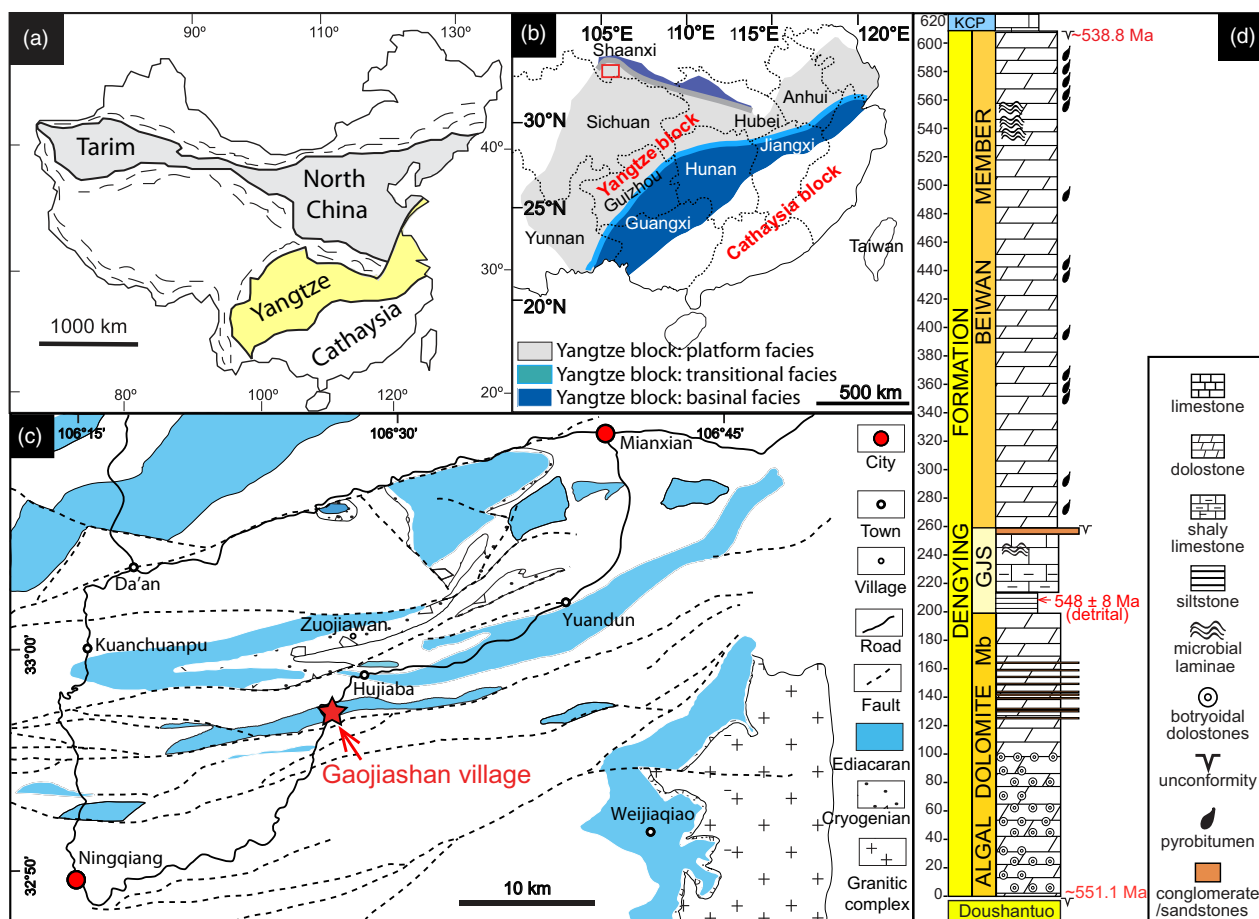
(a)

90º 110º 130º

Tarim

North China

40º

Yangtze

30º

Cathaysia

1000 km

80º 100º 120º 20º

(b)

105°E 110°E 115°E 120°E

Shaanxi

Anhui

30°N Sichuan Hubei

Yangtze block

Jiangxi

Hunan

Guizhou

25°N

Cathaysia block

Guangxi

Yunnan

Taiwan

20°N

Yangtze block: platform facies

Yangtze block: transitional facies

Yangtze block: basinal facies

500 km

(c)

106°15' 106°30' 106°45'

Mianxian

Da'an

Kuanchuanpu

Zuojiawan

Yuandun

33°00'

Hujiaba

Gaojiashan village

Weijiaqiao

Ningqiang

32°50'

10 km

City

Town

Village

Road

Fault

Ediacaran

Cryogenian

Granitic complex

(d)

KCP

~538.8 Ma

620 600 580 560 540 520 500 480 460 440 420 400 380 360 340 320 300 280 260 240 220 200 180 160 140 120 100 80 60 40 20 0

DENGYING FORMATION

BEIWAN MEMBER

GJS

548 ± 8 Ma (detrital)

ALGAL DOLOMITE Mb

~551.1 Ma

Doushantuo

limestone

dolostone

shaly limestone

siltstone

microbial laminae

botryoidal dolostones

unconformity

pyrobitumen

conglomerate /sandstones